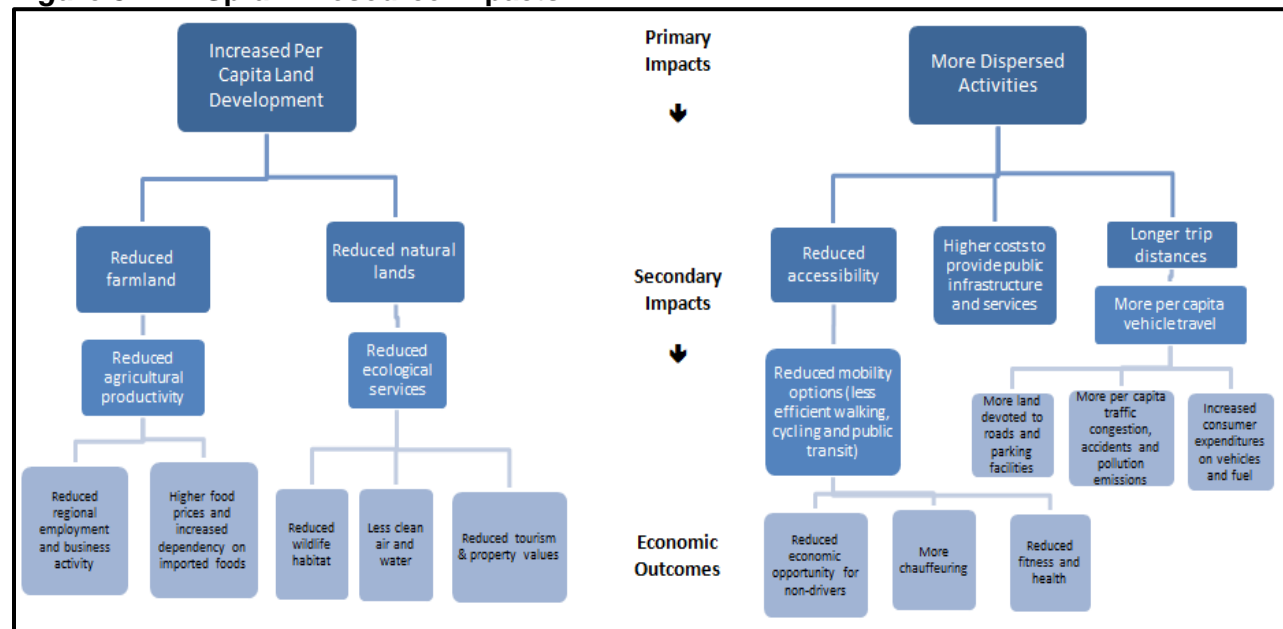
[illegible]

Increased Per Capita Land Development

Primary Impacts

More Dispersed Activities

Reduced farmland

Reduced natural lands

Secondary Impacts

Reduced accessibility

Higher costs to provide public infrastructure and services

Longer trip distances

More per capita vehicle travel

Reduced agricultural productivity

Reduced ecological services

Reduced mobility options (less efficient walking, cycling and public transit)

More land devoted to roads and parking facilities

More per capita traffic congestion, accidents and pollution emissions

Increased consumer expenditures on vehicles and fuel

Reduced regional employment and business activity

Higher food prices and increased dependency on imported foods

Reduced wildlife habitat

Less clean air and water

Reduced tourism & property values

Economic Outcomes

Reduced economic opportunity for non-drivers

More chauffeuring

Reduced fitness and health